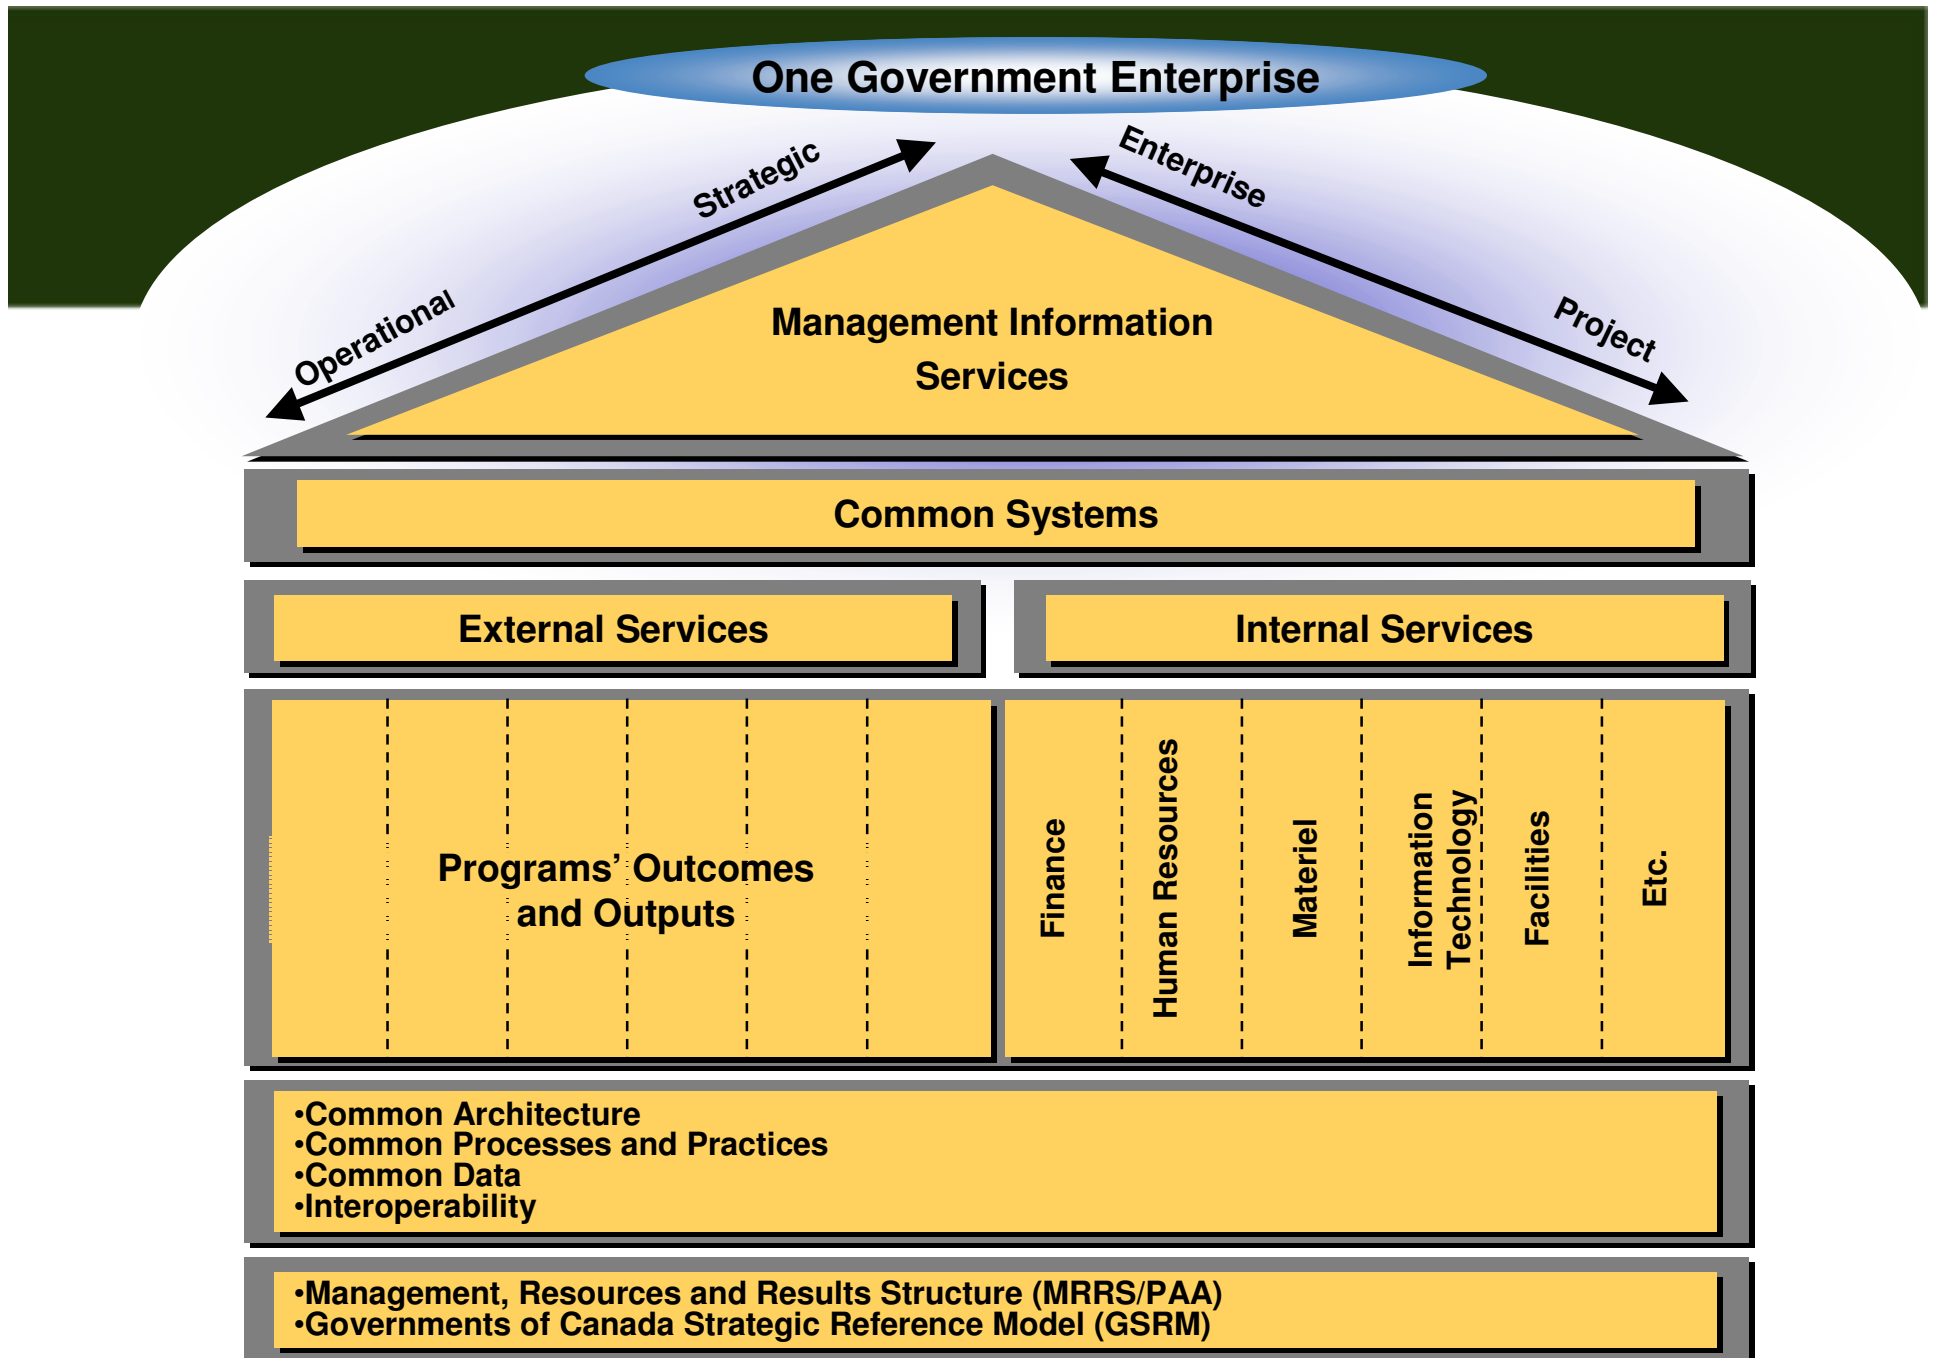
One Government Enterprise

Strategic

Enterprise

Operational

Project

Management Information Services

Common Systems

External Services

Internal Services

Programs' Outcomes and Outputs

Finance

Human Resources

Materiel

Information Technology

Facilities

Etc.

•Common Architecture
•Common Processes and Practices
•Common Data
•Interoperability

•Management, Resources and Results Structure (MRRS/PAA)
•Governments of Canada Strategic Reference Model (GSRM)